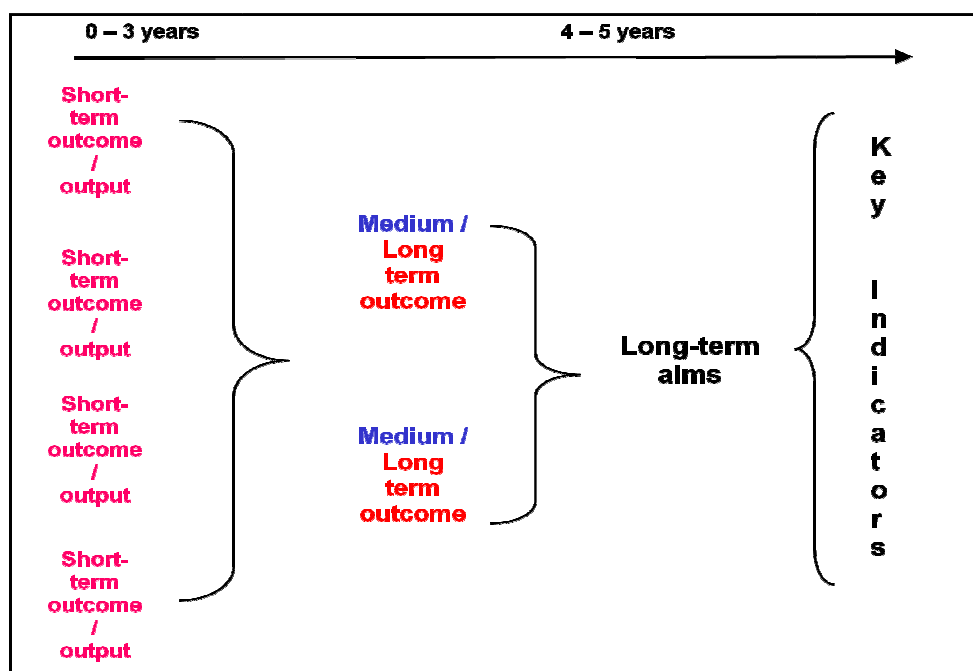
0 – 3 years

4 – 5 years

Short-term outcome / output

Short-term outcome / output

Short-term outcome / output

Short-term outcome / output

Medium / Long term outcome

Medium / Long term outcome

Long-term aims

Key Indicators